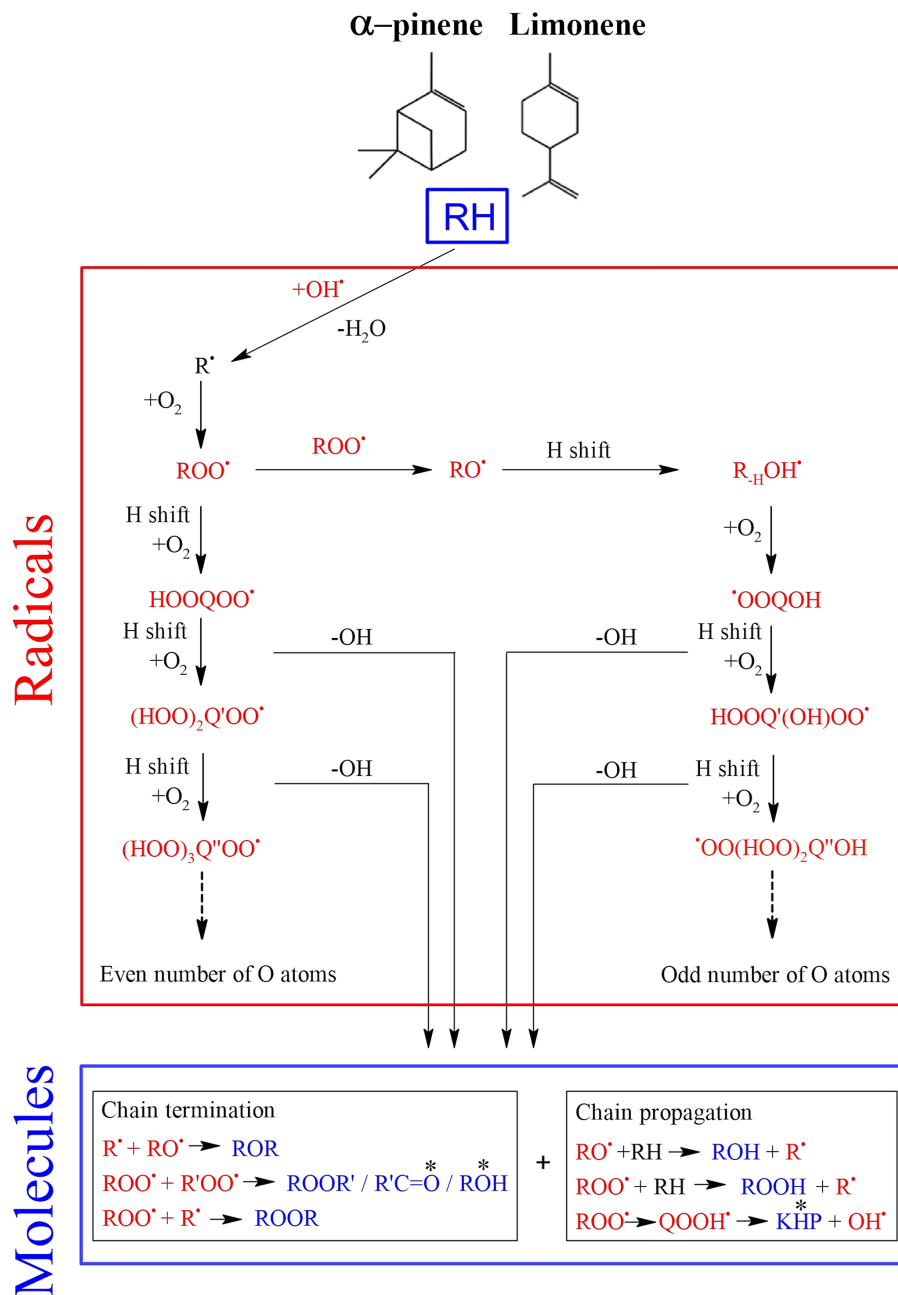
$\alpha$–pinene Limonene

RH

Radicals

$+OH^{\bullet}$

$-H_2O$

$R^{\bullet}$

$+O_2$

$ROO^{\bullet}$

$ROO^{\bullet}$

$RO^{\bullet}$

H shift

$R_{-H}OH^{\bullet}$

H shift
$+O_2$

$+O_2$

$HOOQOO^{\bullet}$

$^{\bullet}OOQOH$

H shift
$+O_2$

-OH

-OH

H shift
$+O_2$

$(HOO)_2Q'OO^{\bullet}$

$HOOQ'(OH)OO^{\bullet}$

H shift
$+O_2$

-OH

-OH

H shift
$+O_2$

$(HOO)_3Q''OO^{\bullet}$

$^{\bullet}OO(HOO)_2Q''OH$

Even number of O atoms

Odd number of O atoms

Molecules

Chain termination
$R^{\bullet} + RO^{\bullet} \rightarrow ROR$
$ROO^{\bullet} + R'OO^{\bullet} \rightarrow ROOR' / R'C{=}\overset{*}{O} / R\overset{*}{O}H$
$ROO^{\bullet} + R^{\bullet} \rightarrow ROOR$

+

Chain propagation
$RO^{\bullet} + RH \rightarrow ROH + R^{\bullet}$
$ROO^{\bullet} + RH \rightarrow ROOH + R^{\bullet}$
$ROO^{\bullet} \rightarrow QOOH^{\bullet} \rightarrow K\overset{*}{H}P + OH^{\bullet}$